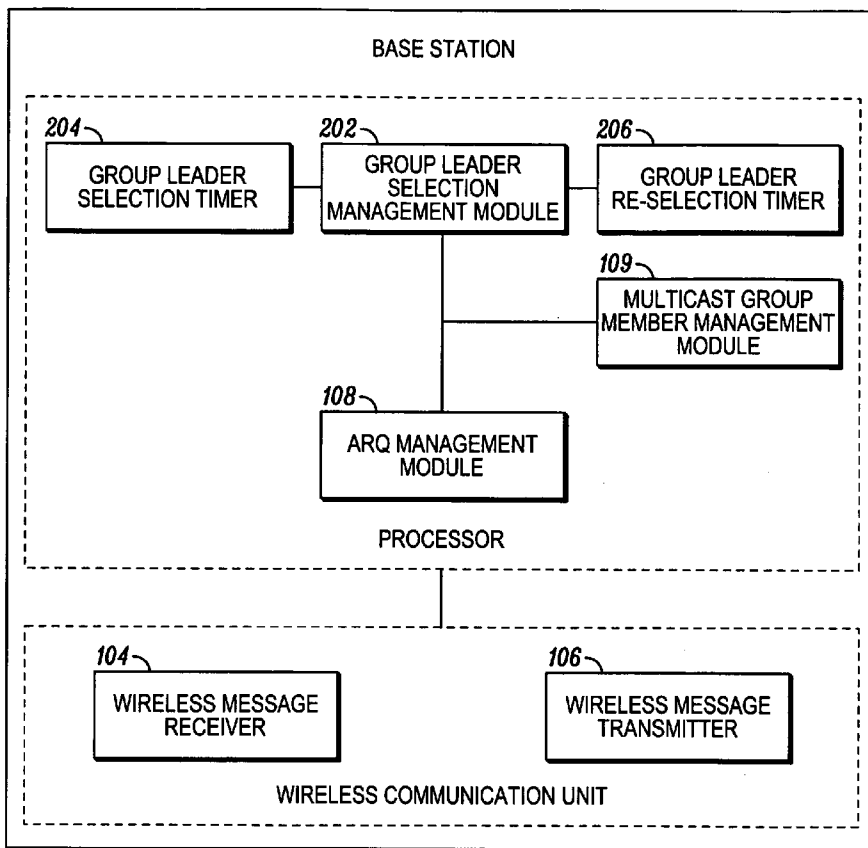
BASE STATION

204

GROUP LEADER SELECTION TIMER

202

GROUP LEADER SELECTION MANAGEMENT MODULE

206

GROUP LEADER RE-SELECTION TIMER

109

MULTICAST GROUP MEMBER MANAGEMENT MODULE

108

ARQ MANAGEMENT MODULE

PROCESSOR

104

WIRELESS MESSAGE RECEIVER

106

WIRELESS MESSAGE TRANSMITTER

WIRELESS COMMUNICATION UNIT